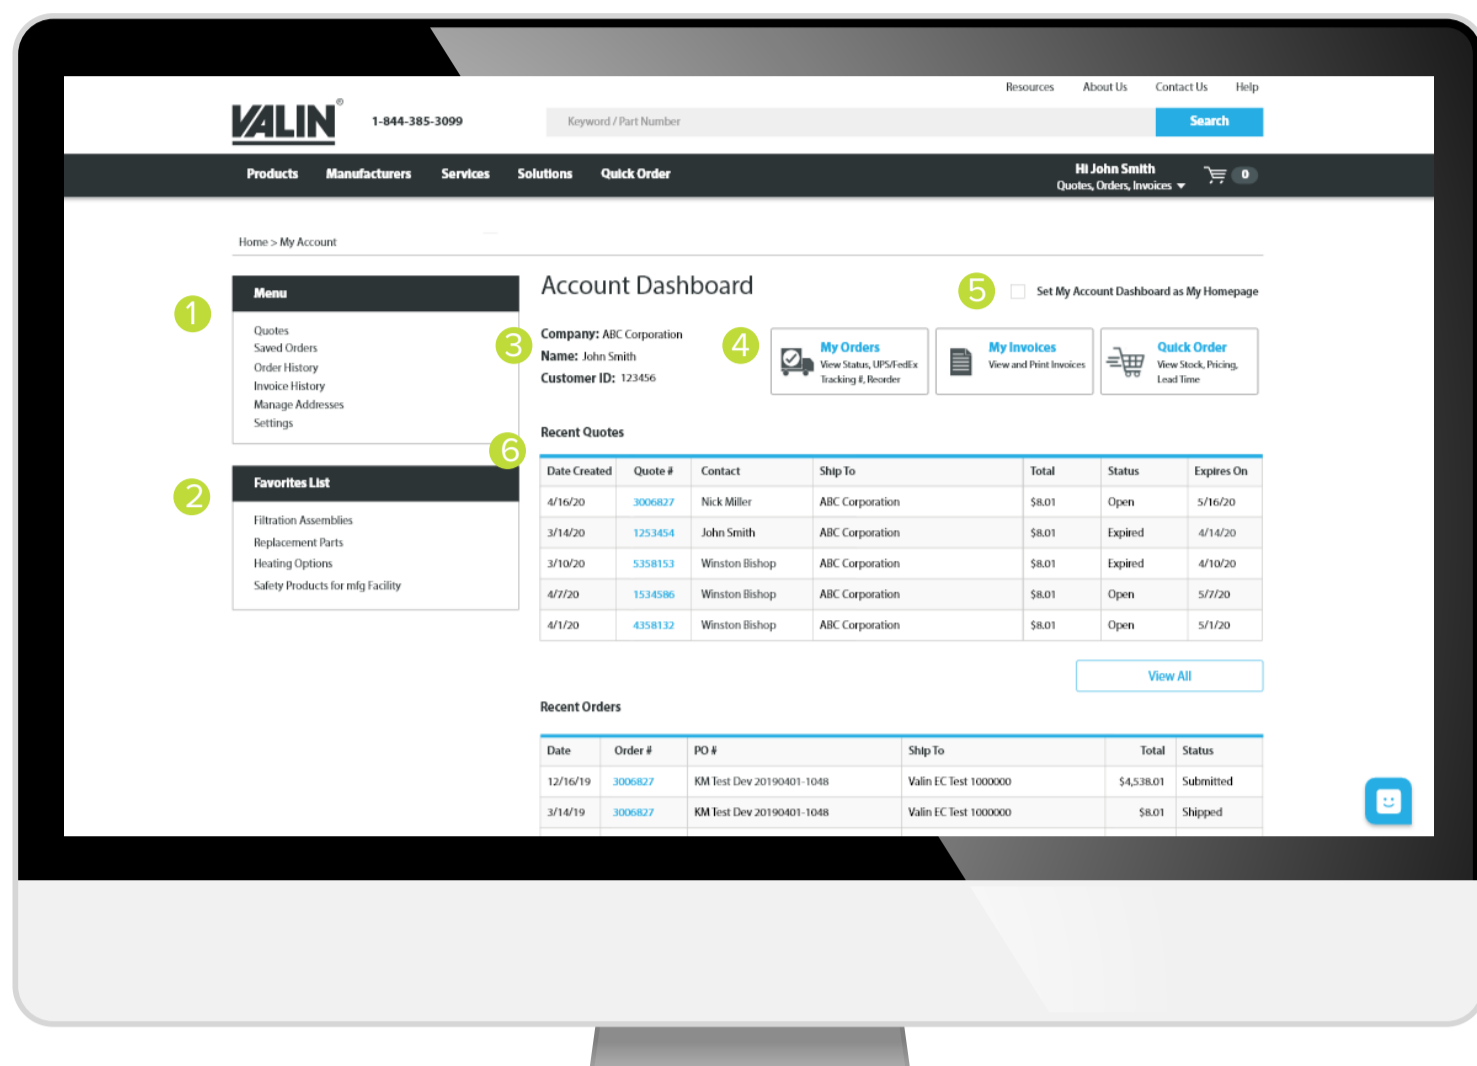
Resources About Us Contact Us Help

VALIN® 1-844-385-3099

Keyword / Part Number Search

Products Manufacturers Services Solutions Quick Order

Hi John Smith
Quotes, Orders, Invoices 0

Home > My Account

1

Menu

Quotes
Saved Orders
Order History
Invoice History
Manage Addresses
Settings

2

Favorites List

Filtration Assemblies
Replacement Parts
Heating Options
Safety Products for mfg Facility

Account Dashboard

5 Set My Account Dashboard as My Homepage

3
Company: ABC Corporation
Name: John Smith
Customer ID: 123456

4
My Orders
View Status, UPS/FedEx Tracking #, Reorder

My Invoices
View and Print Invoices

Quick Order
View Stock, Pricing, Lead Time

6

Recent Quotes

| Date Created | Quote # | Contact | Ship To | Total | Status | Expires On |
|---|---|---|---|---|---|---|
| 4/16/20 | 3006827 | Nick Miller | ABC Corporation | $8.01 | Open | 5/16/20 |
| 3/14/20 | 1253454 | John Smith | ABC Corporation | $8.01 | Expired | 4/14/20 |
| 3/10/20 | 5358153 | Winston Bishop | ABC Corporation | $8.01 | Expired | 4/10/20 |
| 4/7/20 | 1534586 | Winston Bishop | ABC Corporation | $8.01 | Open | 5/7/20 |
| 4/1/20 | 4358132 | Winston Bishop | ABC Corporation | $8.01 | Open | 5/1/20 |

View All

Recent Orders

| Date | Order # | PO # | Ship To | Total | Status |
|---|---|---|---|---|---|
| 12/16/19 | 3006827 | KM Test Dev 20190401-1048 | Valin EC Test 1000000 | $4,538.01 | Submitted |
| 3/14/19 | 3006827 | KM Test Dev 20190401-1048 | Valin EC Test 1000000 | $8.01 | Shipped |